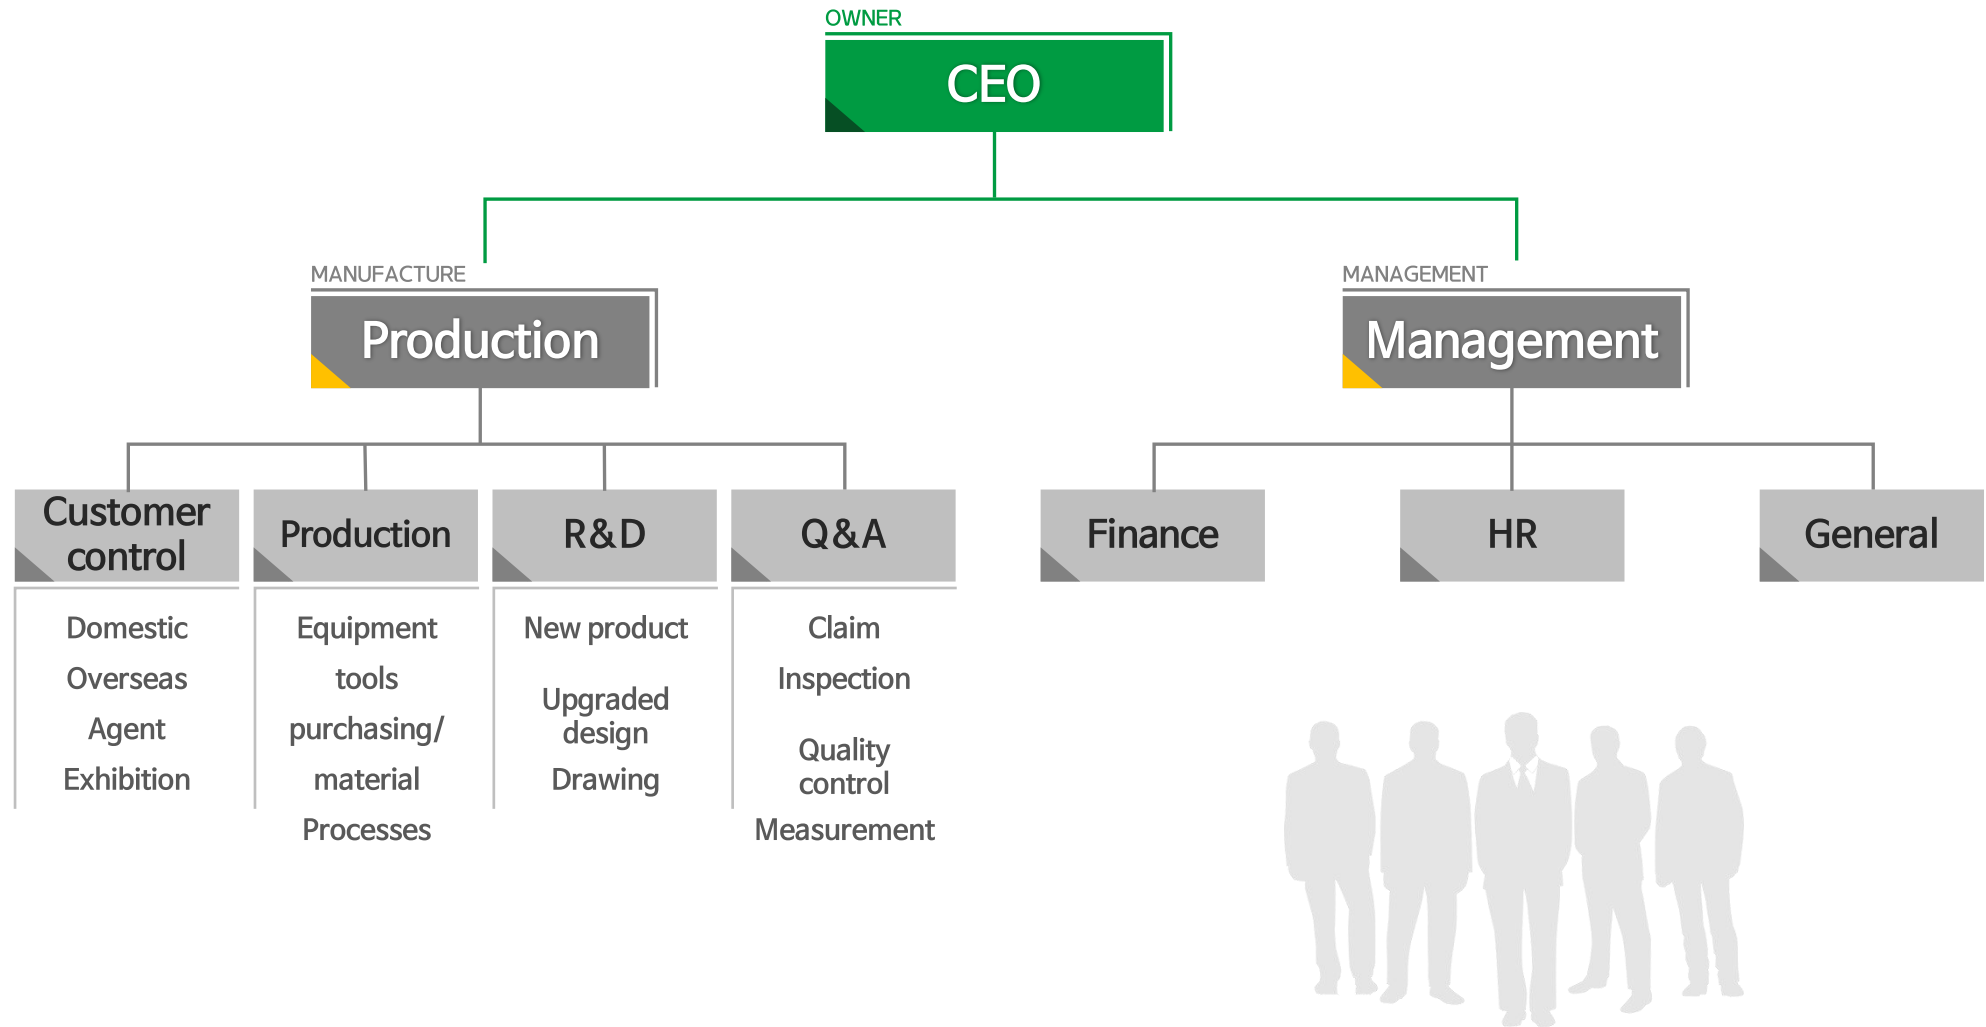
OWNER
CEO

MANUFACTURE
Production

MANAGEMENT
Management

Customer control
Domestic
Overseas
Agent
Exhibition

Production
Equipment
tools
purchasing/
material
Processes

R&D
New product
Upgraded design
Drawing

Q&A
Claim
Inspection
Quality control
Measurement

Finance

HR

General